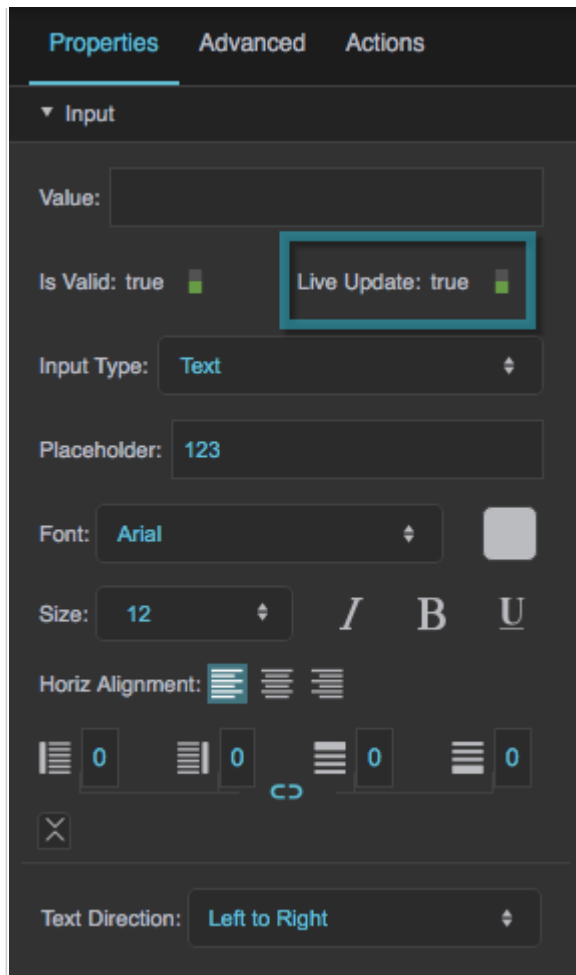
Properties Advanced Actions

▼ Input

Value:

Is Valid: true

Live Update: true

Input Type: Text

Placeholder: 123

Font: Arial

Size: 12

I B U

Horiz Alignment:

0 0 0 0

Text Direction: Left to Right